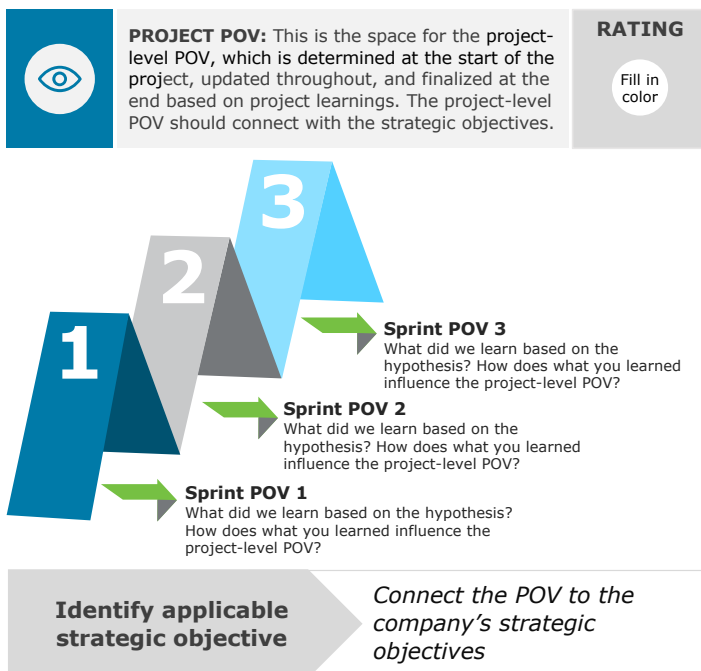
**PROJECT POV:** This is the space for the project-level POV, which is determined at the start of the project, updated throughout, and finalized at the end based on project learnings. The project-level POV should connect with the strategic objectives.

**RATING**

Fill in color

3

2

1

**Sprint POV 3**
What did we learn based on the hypothesis? How does what you learned influence the project-level POV?

**Sprint POV 2**
What did we learn based on the hypothesis? How does what you learned influence the project-level POV?

**Sprint POV 1**
What did we learn based on the hypothesis? How does what you learned influence the project-level POV?

**Identify applicable strategic objective**

*Connect the POV to the company's strategic objectives*